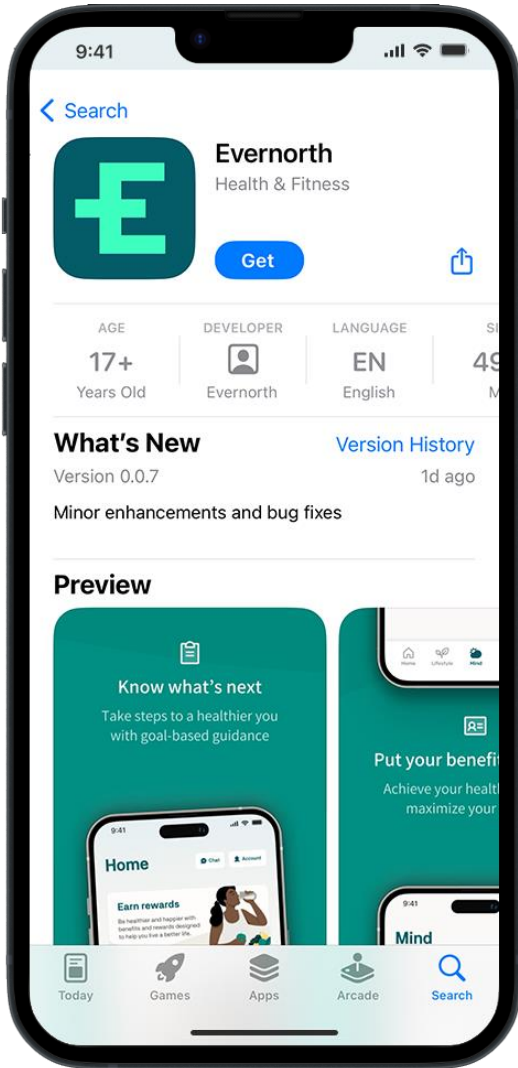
9:41

< Search

Evernorth
Health & Fitness

Get

AGE
17+
Years Old

DEVELOPER
Evernorth

LANGUAGE
EN
English

SI
49
M

What's New
Version History
Version 0.0.7
1d ago

Minor enhancements and bug fixes

Preview

Know what's next
Take steps to a healthier you with goal-based guidance

9:41
Home
Chat
Account
Earn rewards
Be healthier and happier with benefits and rewards designed to help you live a better life.

Home
Lifestyle
Mind

Put your benefi
Achieve your healt
maximize your

9:41
Mind

Today
Games
Apps
Arcade
Search